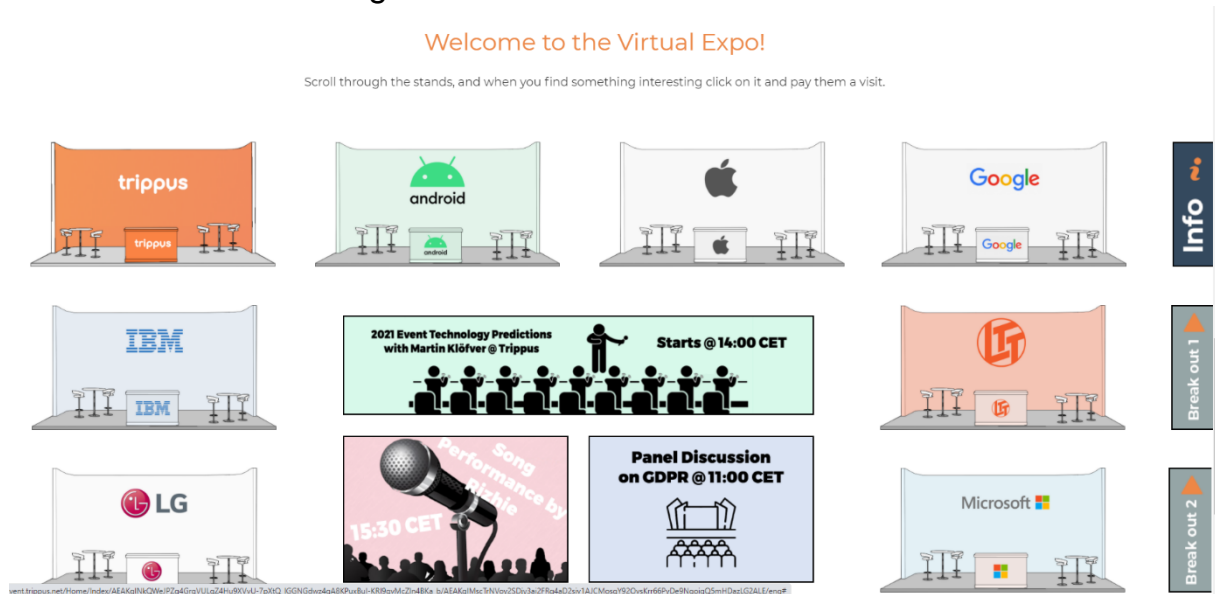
Welcome to the Virtual Expo!

Scroll through the stands, and when you find something interesting click on it and pay them a visit.

trippus

trippus

android

android

Google

Google

Info

IBM

IBM

2021 Event Technology Predictions with Martin Klöfver @ Trippus

Starts @ 14:00 CET

Break out 1

LG

Song Performance by Richie

15:30 CET

Panel Discussion on GDPR @ 11:00 CET

Microsoft

Break out 2

event.trippus.net/Home/Index/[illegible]